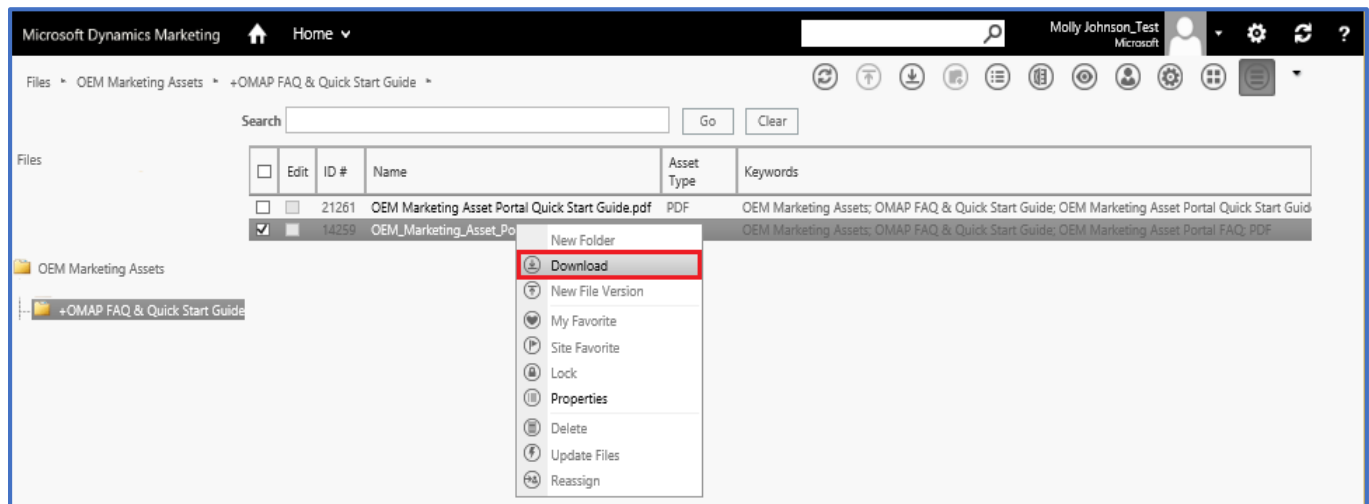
Microsoft Dynamics Marketing Home

Molly Johnson_Test
Microsoft

?

Files ▸ OEM Marketing Assets ▸ +OMAP FAQ & Quick Start Guide ▸

Search Go Clear

Files

| | Edit | ID # | Name | Asset Type | Keywords |
|---|---|---|---|---|---|
| | | 21261 | OEM Marketing Asset Portal Quick Start Guide.pdf | PDF | OEM Marketing Assets; OMAP FAQ & Quick Start Guide; OEM Marketing Asset Portal Quick Start Guid |
| ☑ | | 14259 | OEM_Marketing_Asset_Po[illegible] | | OEM Marketing Assets; OMAP FAQ & Quick Start Guide; OEM Marketing Asset Portal FAQ; PDF |

OEM Marketing Assets

+OMAP FAQ & Quick Start Guide

New Folder
Download
New File Version
My Favorite
Site Favorite
Lock
Properties
Delete
Update Files
Reassign